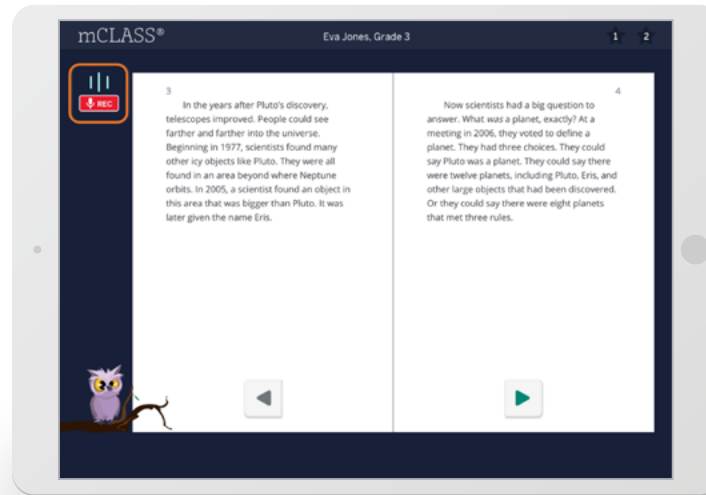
mCLASS®

Eva Jones, Grade 3

1 2

REC

3

In the years after Pluto's discovery, telescopes improved. People could see farther and farther into the universe. Beginning in 1977, scientists found many other icy objects like Pluto. They were all found in an area beyond where Neptune orbits. In 2005, a scientist found an object in this area that was bigger than Pluto. It was later given the name Eris.

4

Now scientists had a big question to answer. What was a planet, exactly? At a meeting in 2006, they voted to define a planet. They had three choices. They could say Pluto was a planet. They could say there were twelve planets, including Pluto, Eris, and other large objects that had been discovered. Or they could say there were eight planets that met three rules.